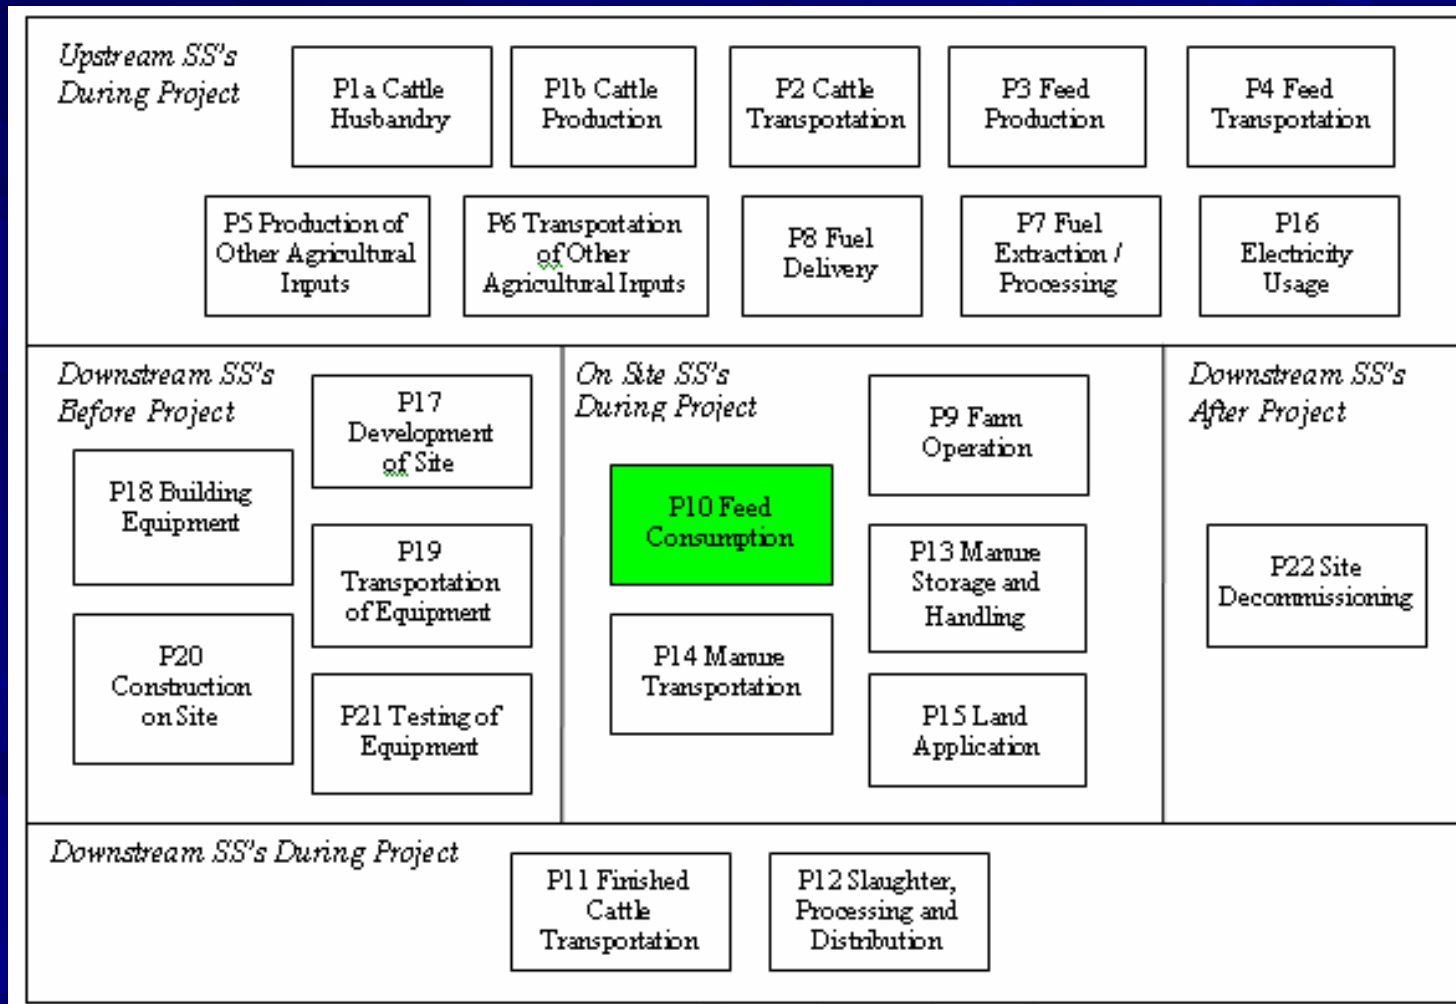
Upstream SS's During Project

P1a Cattle Husbandry

P1b Cattle Production

P2 Cattle Transportation

P3 Feed Production

P4 Feed Transportation

P5 Production of Other Agricultural Inputs

P6 Transportation of Other Agricultural Inputs

P8 Fuel Delivery

P7 Fuel Extraction / Processing

P16 Electricity Usage

Downstream SS's Before Project

P17 Development of Site

P18 Building Equipment

P19 Transportation of Equipment

P20 Construction on Site

P21 Testing of Equipment

On Site SS's During Project

P9 Farm Operation

P10 Feed Consumption

P13 Manure Storage and Handling

P14 Manure Transportation

P15 Land Application

Downstream SS's After Project

P22 Site Decommissioning

Downstream SS's During Project

P11 Finished Cattle Transportation

P12 Slaughter, Processing and Distribution